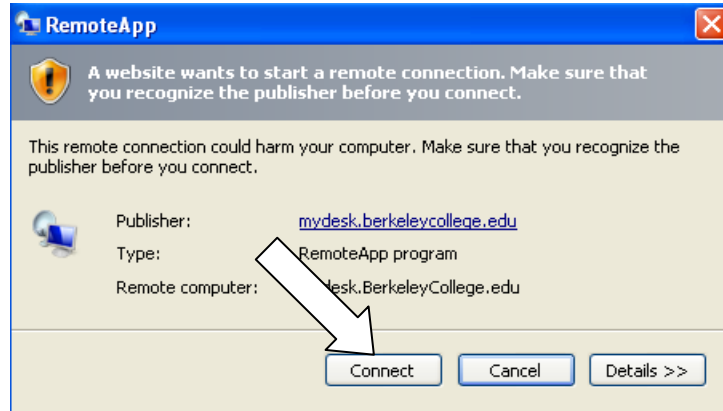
RemoteApp

A website wants to start a remote connection. Make sure that you recognize the publisher before you connect.

This remote connection could harm your computer. Make sure that you recognize the publisher before you connect.

Publisher: mydesk.berkeleycollege.edu
Type: RemoteApp program
Remote computer: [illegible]desk.BerkeleyCollege.edu

Connect Cancel Details >>